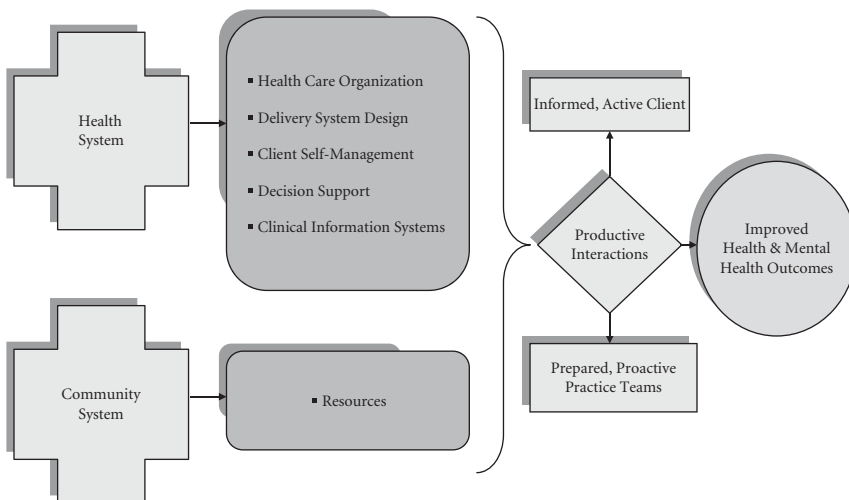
Health System

- Health Care Organization
- Delivery System Design
- Client Self-Management
- Decision Support
- Clinical Information Systems

Community System

- Resources

Informed, Active Client

Productive Interactions

Improved Health & Mental Health Outcomes

Prepared, Proactive Practice Teams